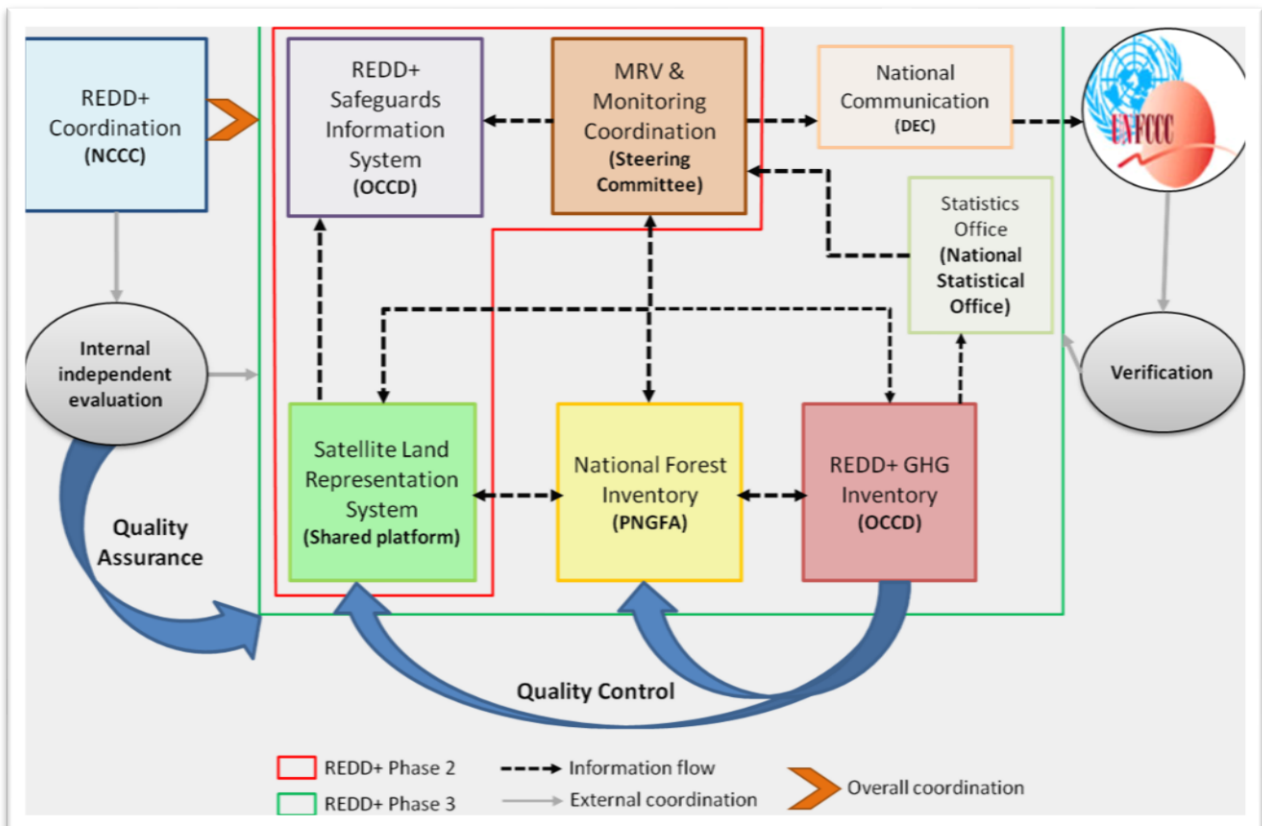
REDD+ Coordination (NCCC)

REDD+ Safeguards Information System (OCCD)

MRV & Monitoring Coordination (Steering Committee)

National Communication (DEC)

UNFCCC

Statistics Office (National Statistical Office)

Internal independent evaluation

Verification

Satellite Land Representation System (Shared platform)

National Forest Inventory (PNGFA)

REDD+ GHG Inventory (OCCD)

Quality Assurance

Quality Control

REDD+ Phase 2
REDD+ Phase 3
Information flow
External coordination
Overall coordination